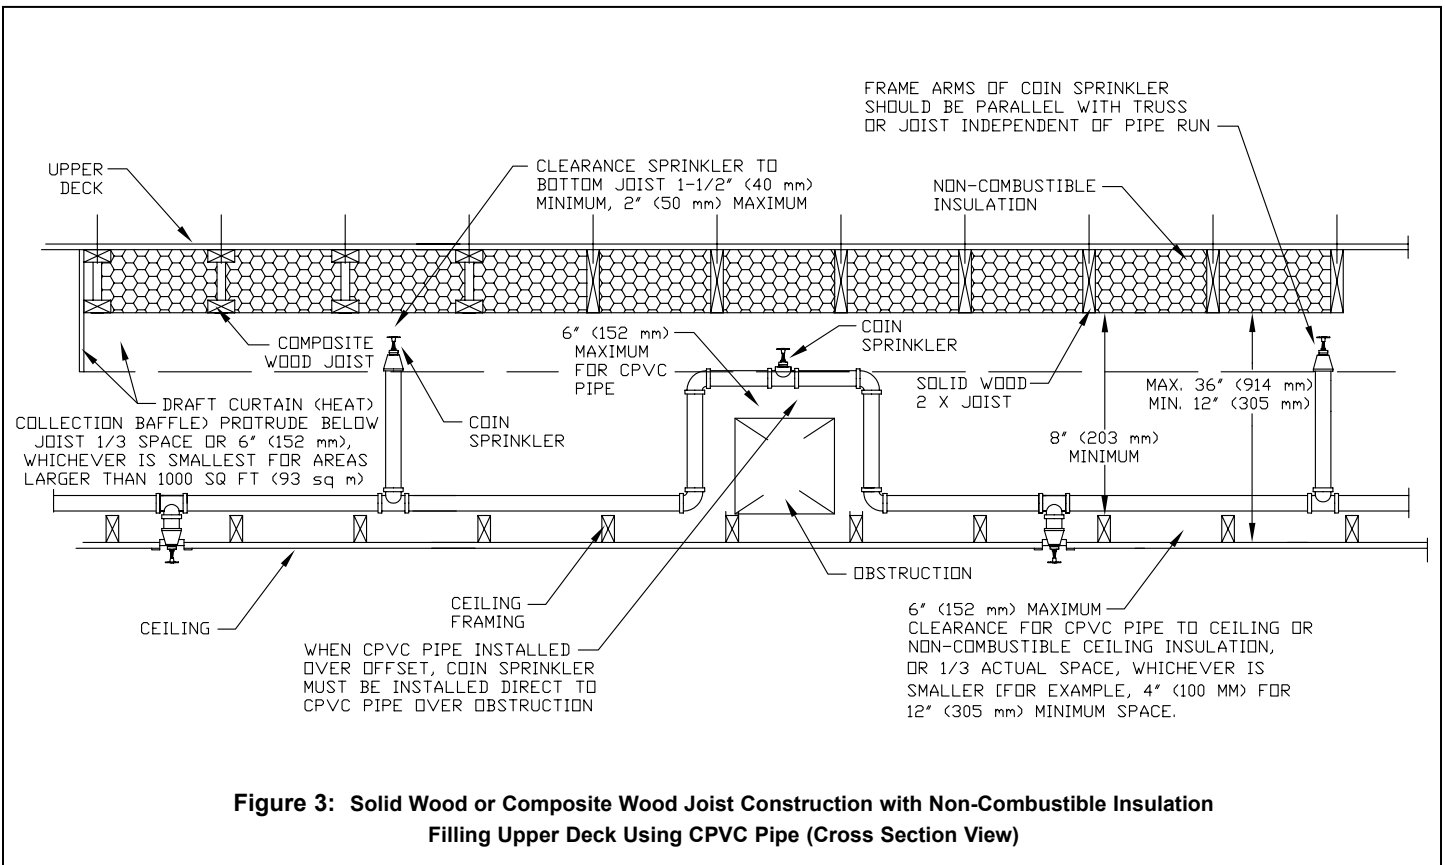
FRAME ARMS OF COIN SPRINKLER SHOULD BE PARALLEL WITH TRUSS OR JOIST INDEPENDENT OF PIPE RUN

UPPER DECK

CLEARANCE SPRINKLER TO BOTTOM JOIST 1-1/2" (40 mm) MINIMUM, 2" (50 mm) MAXIMUM

NON-COMBUSTIBLE INSULATION

COMPOSITE WOOD JOIST

6" (152 mm) MAXIMUM FOR CPVC PIPE

COIN SPRINKLER

SOLID WOOD 2 X JOIST

MAX. 36" (914 mm) MIN. 12" (305 mm)

DRAFT CURTAIN (HEAT) COLLECTION BAFFLE) PROTRUDE BELOW JOIST 1/3 SPACE OR 6" (152 mm), WHICHEVER IS SMALLEST FOR AREAS LARGER THAN 1000 SQ FT (93 sq m)

COIN SPRINKLER

8" (203 mm) MINIMUM

OBSTRUCTION

CEILING FRAMING

CEILING

WHEN CPVC PIPE INSTALLED OVER OFFSET, COIN SPRINKLER MUST BE INSTALLED DIRECT TO CPVC PIPE OVER OBSTRUCTION

6" (152 mm) MAXIMUM CLEARANCE FOR CPVC PIPE TO CEILING OR NON-COMBUSTIBLE CEILING INSULATION, OR 1/3 ACTUAL SPACE, WHICHEVER IS SMALLER [FOR EXAMPLE, 4" (100 MM) FOR 12" (305 mm) MINIMUM SPACE.

**Figure 3:** Solid Wood or Composite Wood Joist Construction with Non-Combustible Insulation Filling Upper Deck Using CPVC Pipe (Cross Section View)